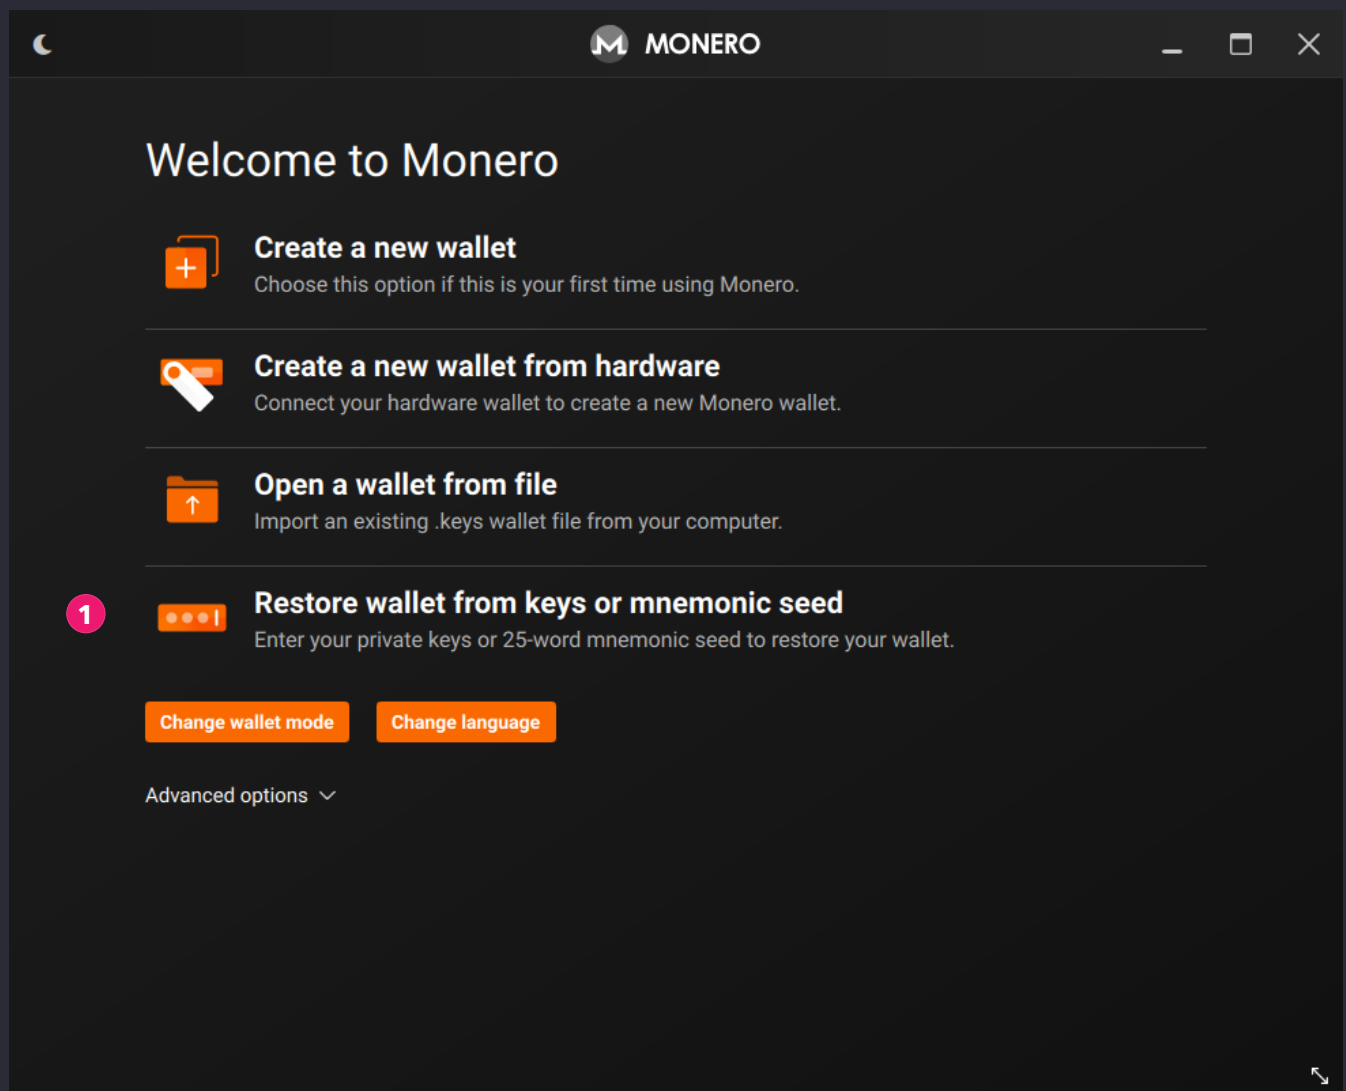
MONERO

Welcome to Monero

Create a new wallet
Choose this option if this is your first time using Monero.

Create a new wallet from hardware
Connect your hardware wallet to create a new Monero wallet.

Open a wallet from file
Import an existing .keys wallet file from your computer.

1

Restore wallet from keys or mnemonic seed
Enter your private keys or 25-word mnemonic seed to restore your wallet.

Change wallet mode

Change language

Advanced options